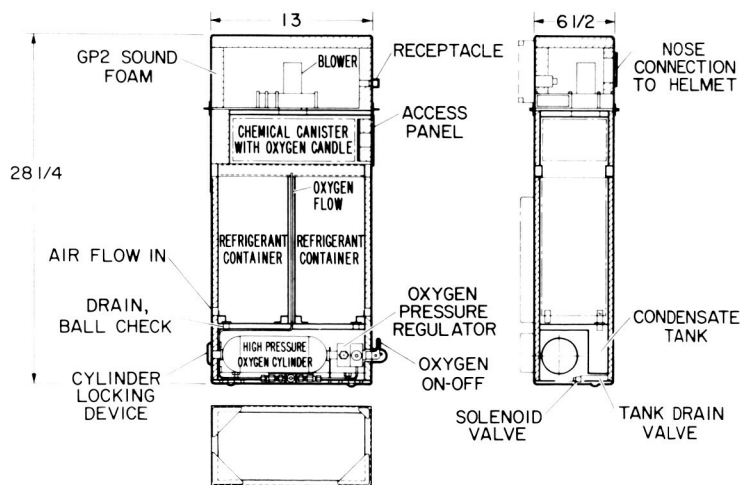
13

6 1/2

GP2 SOUND FOAM

BLOWER

RECEPTACLE

NOSE CONNECTION TO HELMET

CHEMICAL CANISTER WITH OXYGEN CANDLE

ACCESS PANEL

28 1/4

OXYGEN FLOW

AIR FLOW IN

REFRIGERANT CONTAINER

REFRIGERANT CONTAINER

DRAIN, BALL CHECK

OXYGEN PRESSURE REGULATOR

CONDENSATE TANK

HIGH PRESSURE OXYGEN CYLINDER

OXYGEN ON-OFF

CYLINDER LOCKING DEVICE

SOLENOID VALVE

TANK DRAIN VALVE